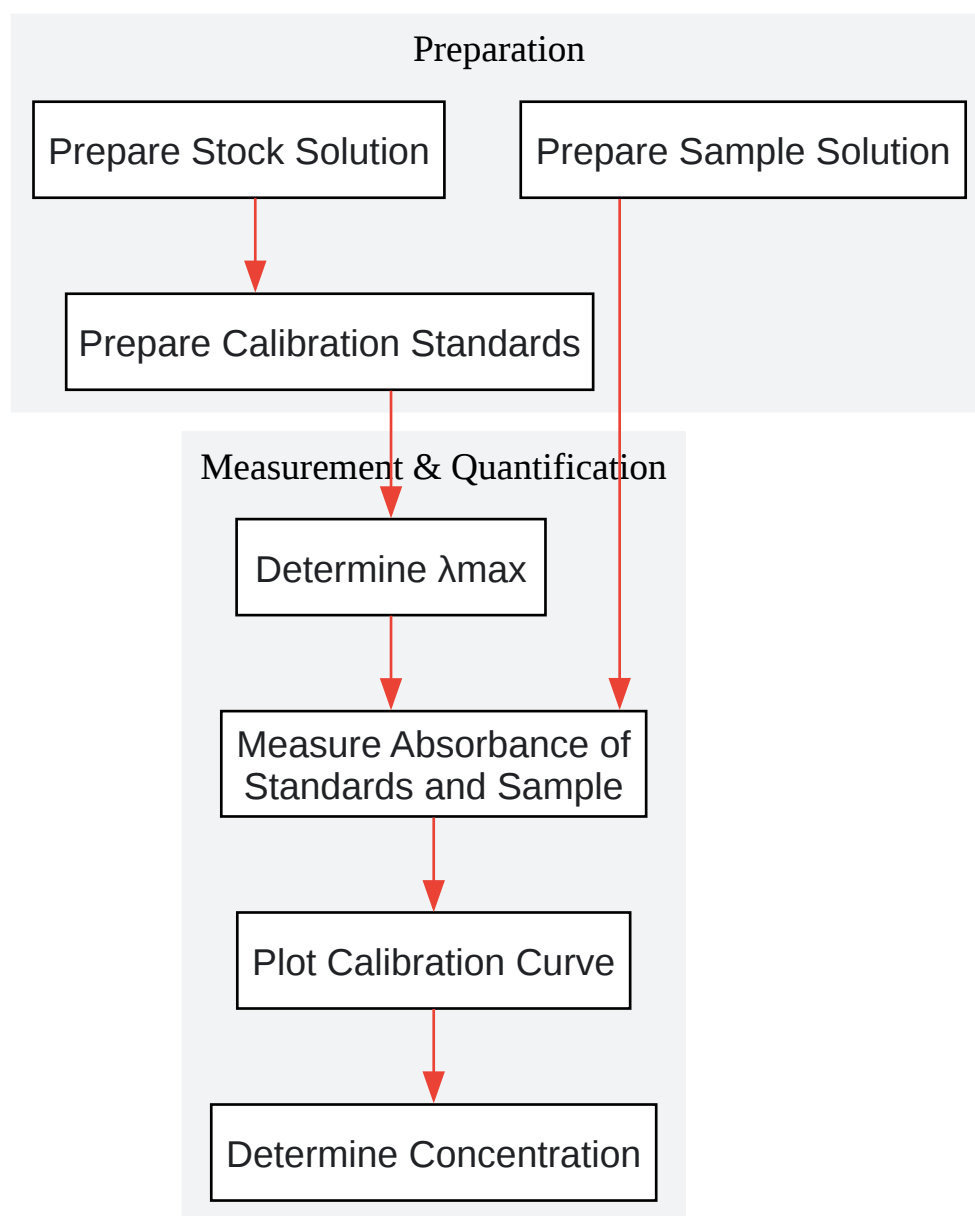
Preparation

Prepare Stock Solution

Prepare Sample Solution

Prepare Calibration Standards

Measurement & Quantification

Determine λmax

Measure Absorbance of Standards and Sample

Plot Calibration Curve

Determine Concentration